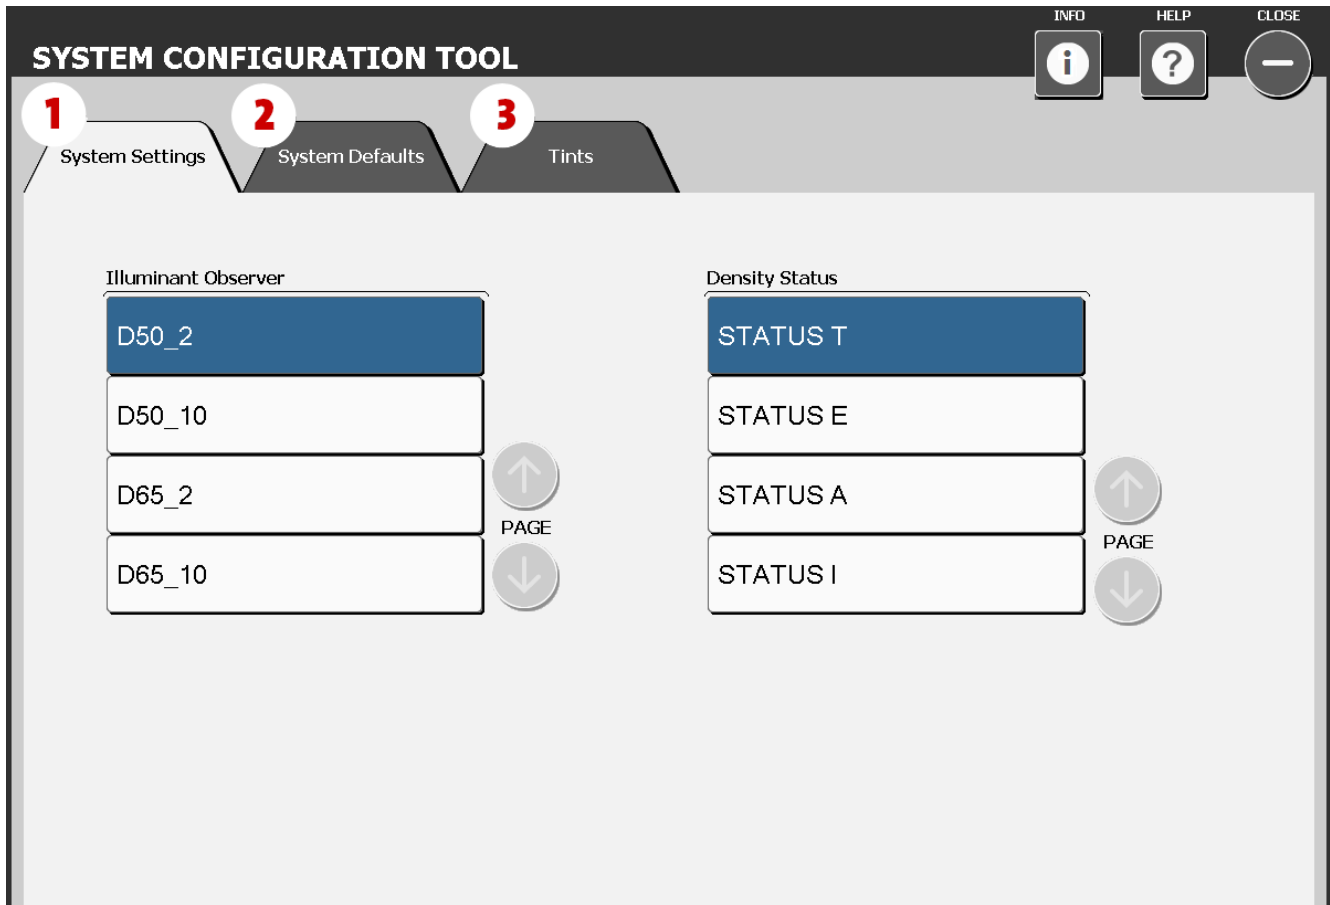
SYSTEM CONFIGURATION TOOL

INFO

HELP

CLOSE

1 System Settings

2 System Defaults

3 Tints

Illuminant Observer

D50_2

D50_10

D65_2

D65_10

PAGE

Density Status

STATUS T

STATUS E

STATUS A

STATUS I

PAGE